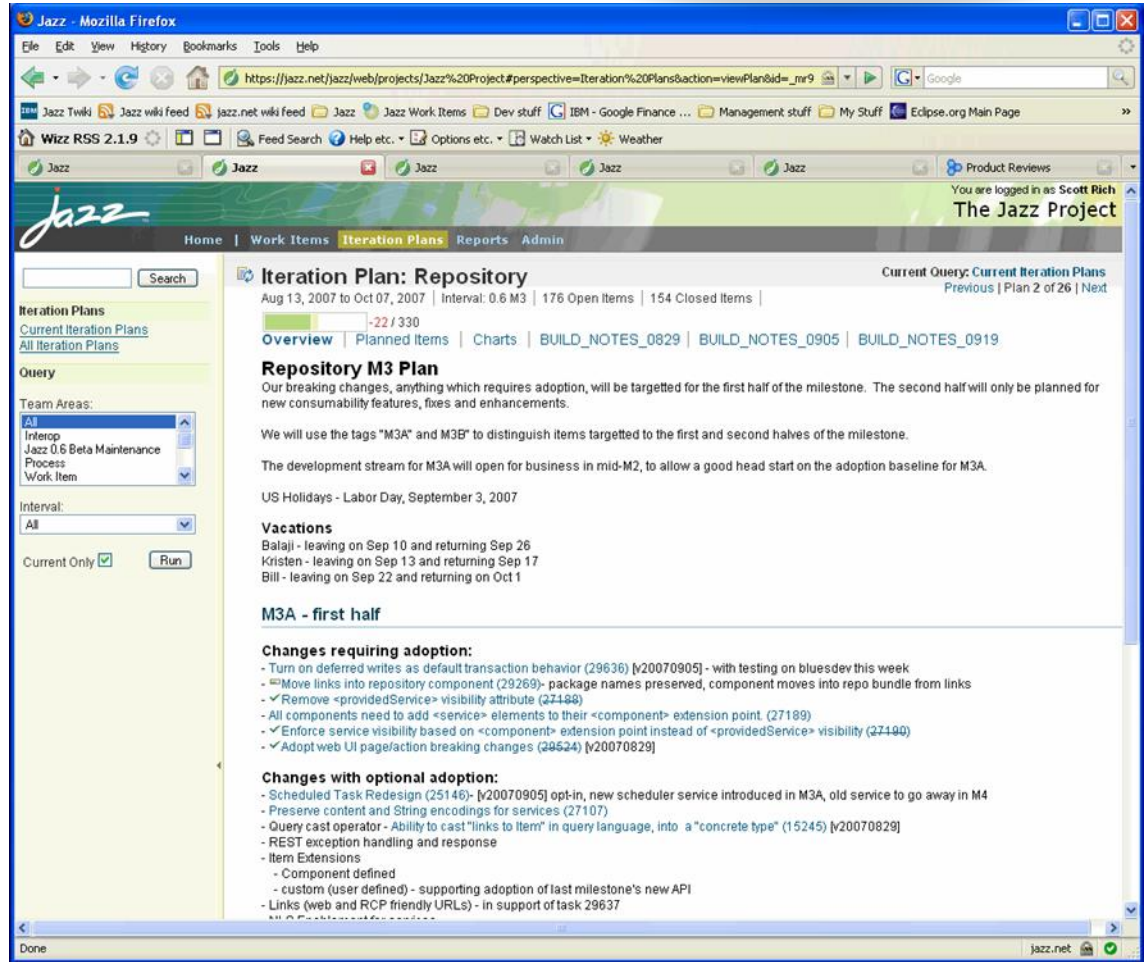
Jazz - Mozilla Firefox

File Edit View History Bookmarks Tools Help

https://jazz.net/jazz/web/projects/Jazz%20Project#perspective=Iteration%20Plans&action=viewPlan&id=_mr9

Google

Jazz Twiki Jazz wiki feed jazz.net wiki feed Jazz Jazz Work Items Dev stuff IBM - Google Finance ... Management stuff My Stuff Eclipse.org Main Page

Wizz RSS 2.1.9 Feed Search Help etc. Options etc. Watch List Weather

Jazz Jazz Jazz Jazz Jazz Product Reviews

You are logged in as Scott Rich
The Jazz Project

Jazz

Home | Work Items Iteration Plans Reports Admin

Search

Iteration Plans
Current Iteration Plans
All Iteration Plans

Query

Team Areas:
All
Interop
Jazz 0.6 Beta Maintenance
Process
Work Item

Interval:
All

Current Only Run

Iteration Plan: Repository

Current Query: Current Iteration Plans
Previous | Plan 2 of 26 | Next

Aug 13, 2007 to Oct 07, 2007 | Interval: 0.6 M3 | 176 Open Items | 154 Closed Items |

-22 / 330

Overview | Planned Items | Charts | BUILD_NOTES_0829 | BUILD_NOTES_0905 | BUILD_NOTES_0919

Repository M3 Plan
Our breaking changes, anything which requires adoption, will be targetted for the first half of the milestone. The second half will only be planned for new consumability features, fixes and enhancements.

We will use the tags "M3A" and M3B" to distinguish items targetted to the first and second halves of the milestone.

The development stream for M3A will open for business in mid-M2, to allow a good head start on the adoption baseline for M3A.

US Holidays - Labor Day, September 3, 2007

Vacations
Balaji - leaving on Sep 10 and returning Sep 26
Kristen - leaving on Sep 13 and returning Sep 17
Bill - leaving on Sep 22 and returning on Oct 1

M3A - first half

Changes requiring adoption:
- Turn on deferred writes as default transaction behavior (29636) [v20070905] - with testing on bluesdev this week
- Move links into repository component (29269)- package names preserved, component moves into repo bundle from links
- Remove <providedService> visibility attribute (27188)
- All components need to add <service> elements to their <component> extension point. (27189)
- Enforce service visibility based on <component> extension point instead of <providedService> visibility (27190)
- Adopt web UI page/action breaking changes (28524) [v20070829]

Changes with optional adoption:
- Scheduled Task Redesign (25146)- [v20070905] opt-in, new scheduler service introduced in M3A, old service to go away in M4
- Preserve content and String encodings for services (27107)
- Query cast operator - Ability to cast "links to Item" in query language, into a "concrete type" (15245) [v20070829]
- REST exception handling and response
- Item Extensions
- Component defined
- custom (user defined) - supporting adoption of last milestone's new API
- Links (web and RCP friendly URLs) - in support of task 29637
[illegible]

Done

jazz.net